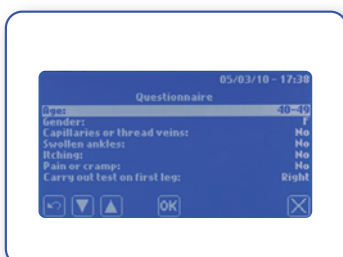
05/03/10 - 17:38

Questionnaire

| | |
|---|---|
| Age: | 40-49 |
| Gender: | F |
| Capillaries or thread veins: | No |
| Swollen ankles: | No |
| Itching: | No |
| Pain or cramp: | No |
| Carry out test on first leg: | Right |

OK